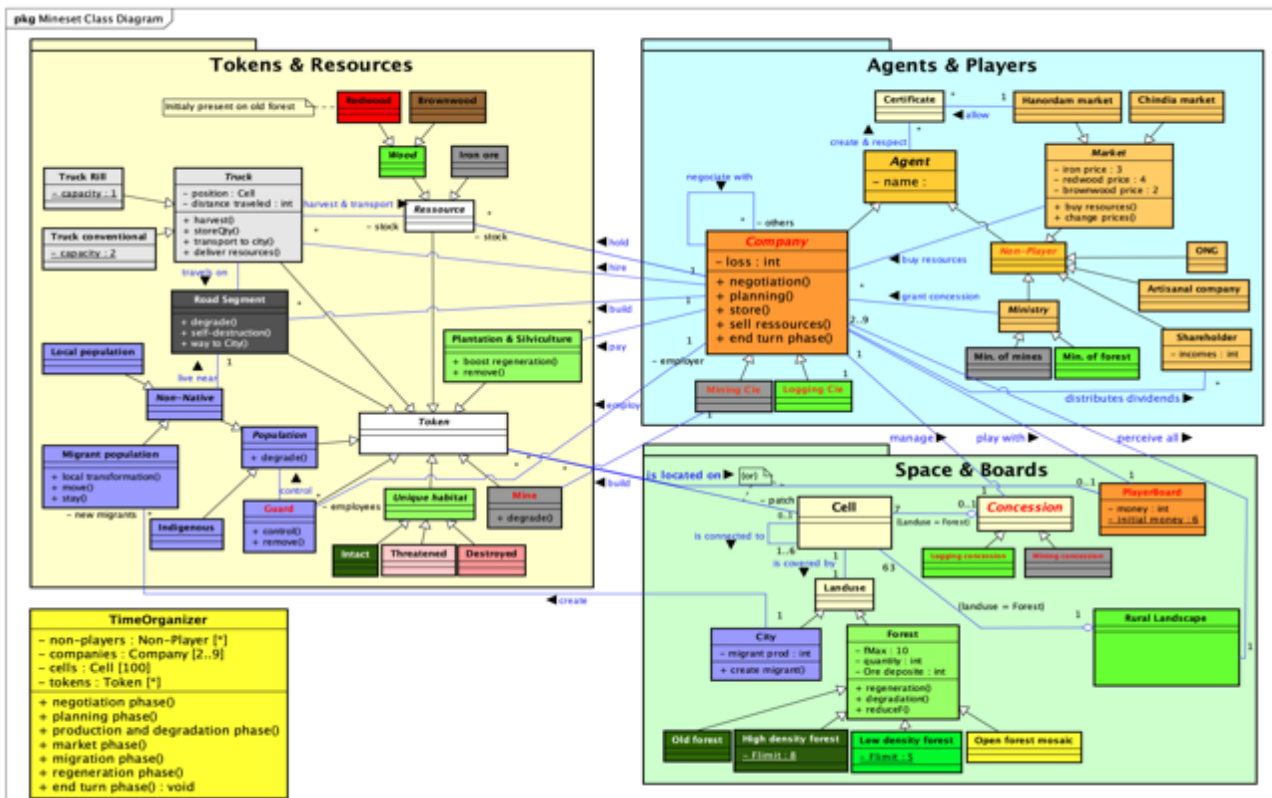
pkg Mineset Class Diagram

Tokens & Resources

Initialy present on old forest

Redwood

Brownwood

Wood

Iron ore

Truck Rill
- capacity : 1

Truck
- position : Cell
- distance traveled : int
+ harvest()
+ storeQty()
+ transport to city()
+ deliver resources()

harvest & transport

Ressource

- stock

- stock

Truck conventional
- capacity : 2

travels on

Road Segment
+ degrade()
+ self-destruction()
+ way to City()

Local population

live near

Non-Native

Migrant population
+ local transformation()
+ move()
+ stay()

- new migrants

Population
+ degrade()

control

Guard
+ control()
+ remove()

- employees

Indigenous

Plantation & Silviculture
+ boost regeneration()
+ remove()

Token

Unique habitat

Intact

Threatened

Destroyed

Mine
+ degrade()

TimeOrganizer
– non-players : Non-Player [*]
– companies : Company [2..9]
– cells : Cell [100]
– tokens : Token [*]
+ negotiation phase()
+ planning phase()
+ production and degradation phase()
+ market phase()
+ migration phase()
+ regeneration phase()
+ end turn phase() : void

create

Agents & Players

Certificate

allow

Hanordam market

Chindia market

create & respect

Agent
– name :

Market
- iron price : 3
- redwood price : 4
- brownwood price : 2
+ buy resources()
+ change prices()

negotiate with

- others

hold

hire

build

pay

employ

build

Company
– loss : int
+ negotiation()
+ planning()
+ store()
+ sell ressources()
+ end turn phase()

buy resources

Non-Player

ONG

Artisanal company

grant concession

Ministry

2..9

Shareholder
- incomes : int

- employer

Min. of mines

Min. of forest

Mining Cie

Logging Cie

distributes dividends

manage

play with

perceive all

Space & Boards

is located on

{or}

- patch

Cell

(Landuse = Forest)

Concession

PlayerBoard
- money : int
- initial money : 6

is connected to

1..6

is covered by

Logging concession

Mining concession

Landuse

63

(landuse = Forest)

Rural Landscape

City
- migrant prod : int
+ create migrant()

Forest
- fMax : 10
- quantity : int
- Ore deposite : int
+ regeneration()
+ degradation()
+ reduceF()

Old forest

High density forest
- Flimit : 8

Low density forest
- Flimit : 5

Open forest mosaic